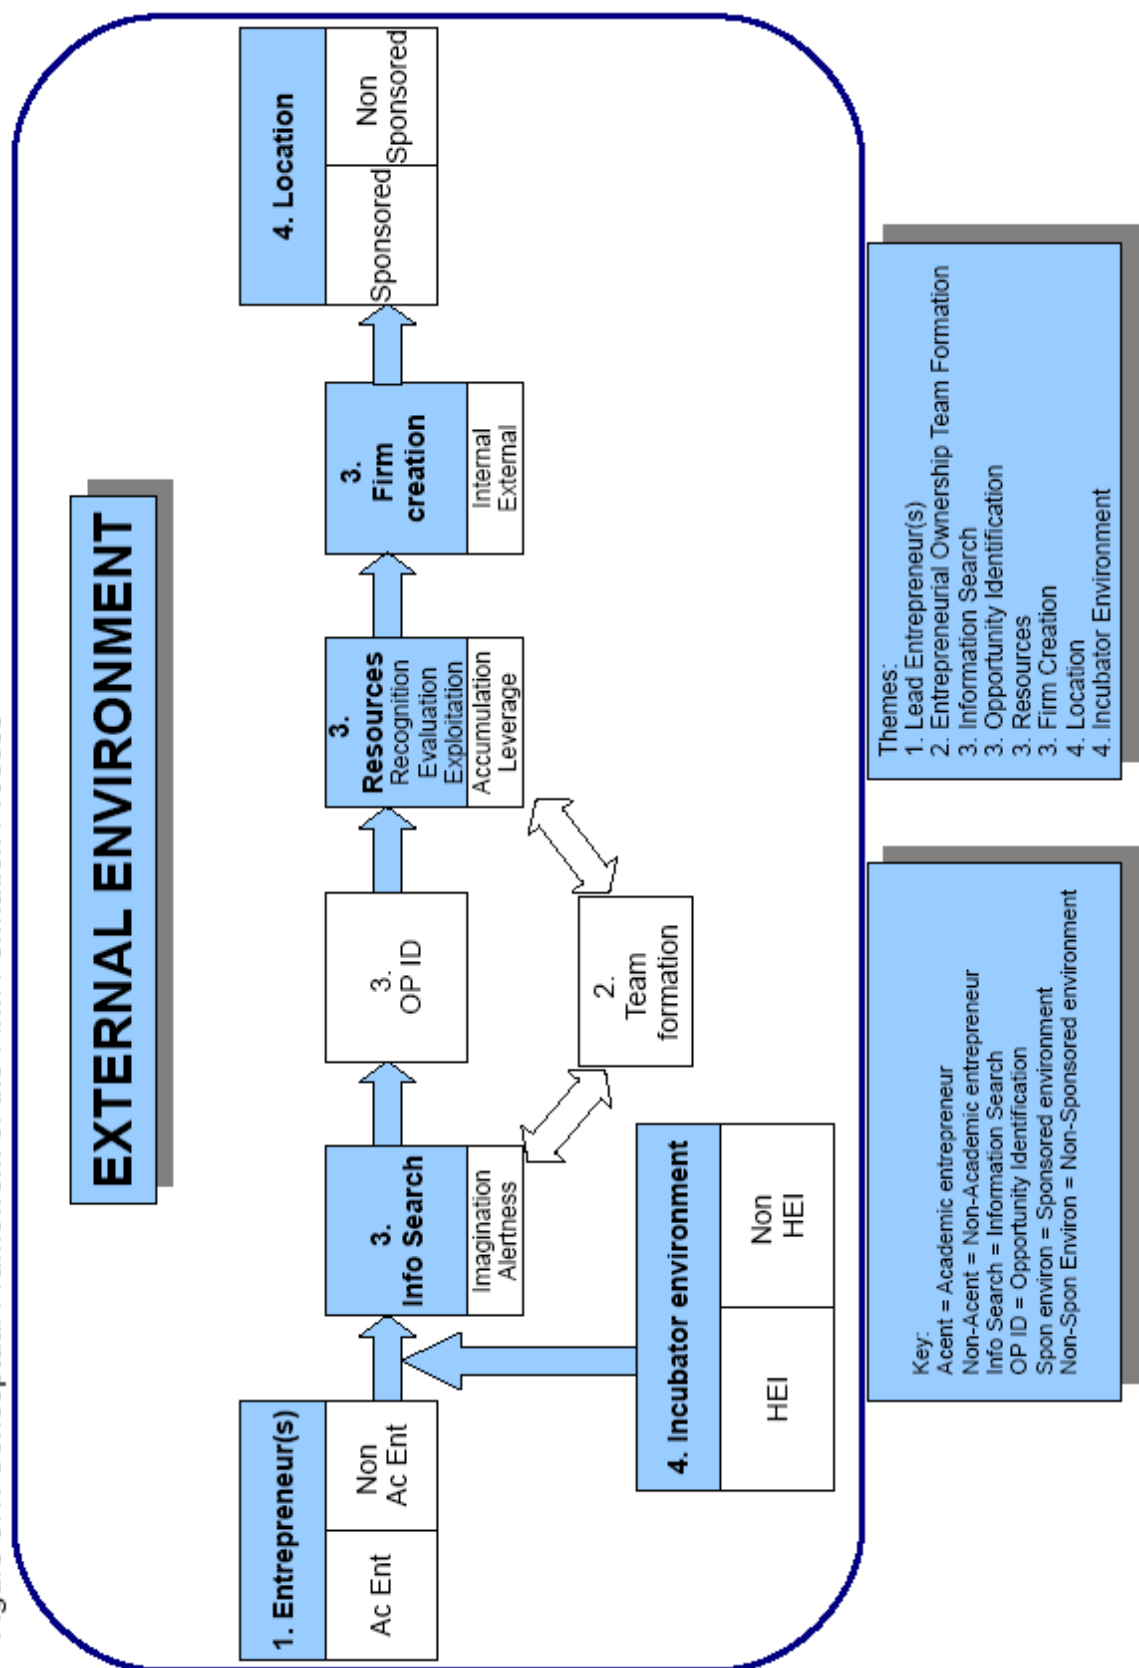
EXTERNAL ENVIRONMENT

1. Entrepreneur(s)
Ac Ent
Non Ac Ent

3. Info Search
Imagination
Alertness

3. OP ID

2. Team formation

3. Resources
Recognition
Evaluation
Exploitation
Accumulation
Leverage

3. Firm creation
Internal
External

4. Location
Sponsored
Non Sponsored

4. Incubator environment
HEI
Non HEI

Key:
Acent = Academic entrepreneur
Non-Acent = Non-Academic entrepreneur
Info Search = Information Search
OP ID = Opportunity Identification
Spon environ = Sponsored environment
Non-Spon Environ = Non-Sponsored environment

Themes:
1. Lead Entrepreneur(s)
2. Entrepreneurial Ownership Team Formation
3. Information Search
3. Opportunity Identification
3. Resources
3. Firm Creation
4. Location
4. Incubator Environment